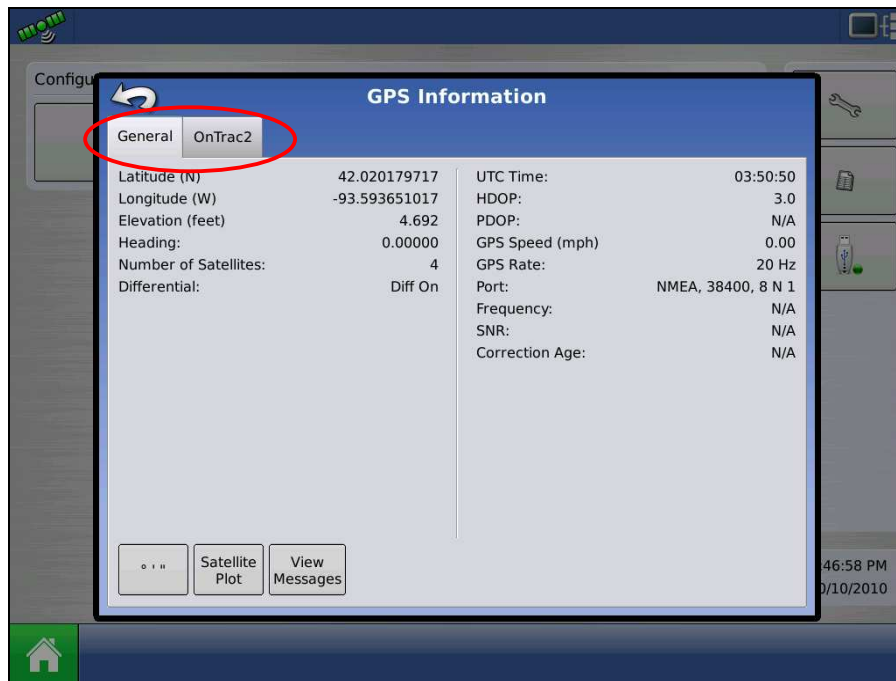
Configu

GPS Information

General | OnTrac2

| | |
|---|---|
| Latitude (N) | 42.020179717 |
| Longitude (W) | -93.593651017 |
| Elevation (feet) | 4.692 |
| Heading: | 0.00000 |
| Number of Satellites: | 4 |
| Differential: | Diff On |

| | |
|---|---|
| UTC Time: | 03:50:50 |
| HDOP: | 3.0 |
| PDOP: | N/A |
| GPS Speed (mph) | 0.00 |
| GPS Rate: | 20 Hz |
| Port: | NMEA, 38400, 8 N 1 |
| Frequency: | N/A |
| SNR: | N/A |
| Correction Age: | N/A |

° ' "

Satellite Plot

View Messages

46:58 PM
0/10/2010